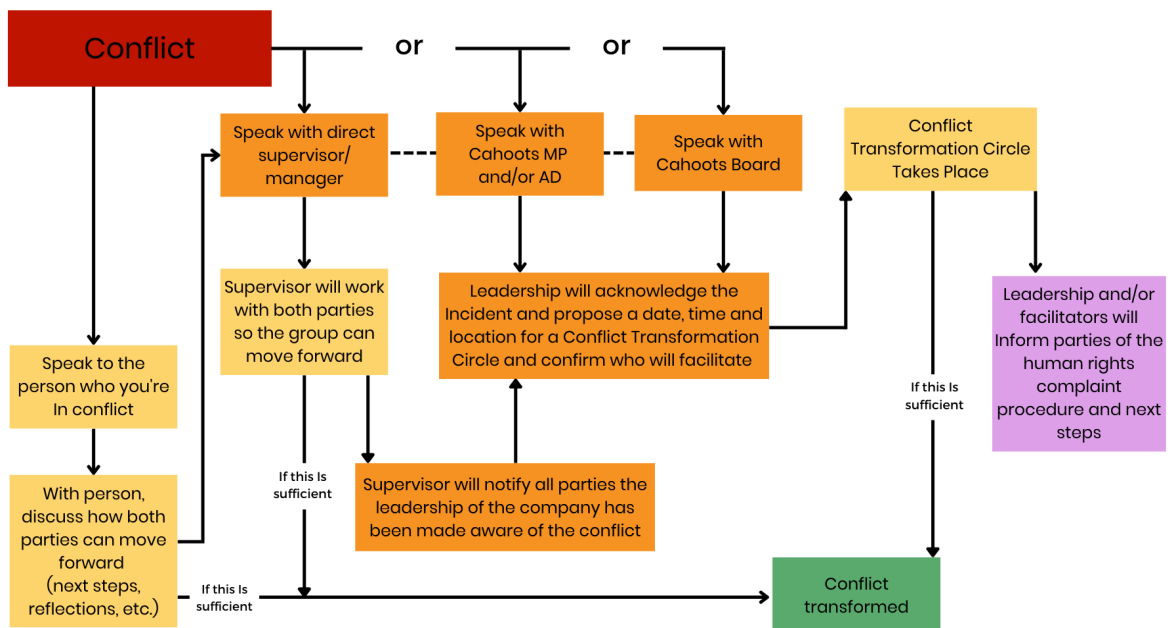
Conflict

or

or

Speak with direct supervisor/ manager

Speak with Cahoots MP and/or AD

Speak with Cahoots Board

Conflict Transformation Circle Takes Place

Supervisor will work with both parties so the group can move forward

Leadership will acknowledge the Incident and propose a date, time and location for a Conflict Transformation Circle and confirm who will facilitate

Leadership and/or facilitators will Inform parties of the human rights complaint procedure and next steps

Speak to the person who you're In conflict

If this Is sufficient

If this Is sufficient

With person, discuss how both parties can move forward (next steps, reflections, etc.)

Supervisor will notify all parties the leadership of the company has been made aware of the conflict

If this Is sufficient

Conflict transformed